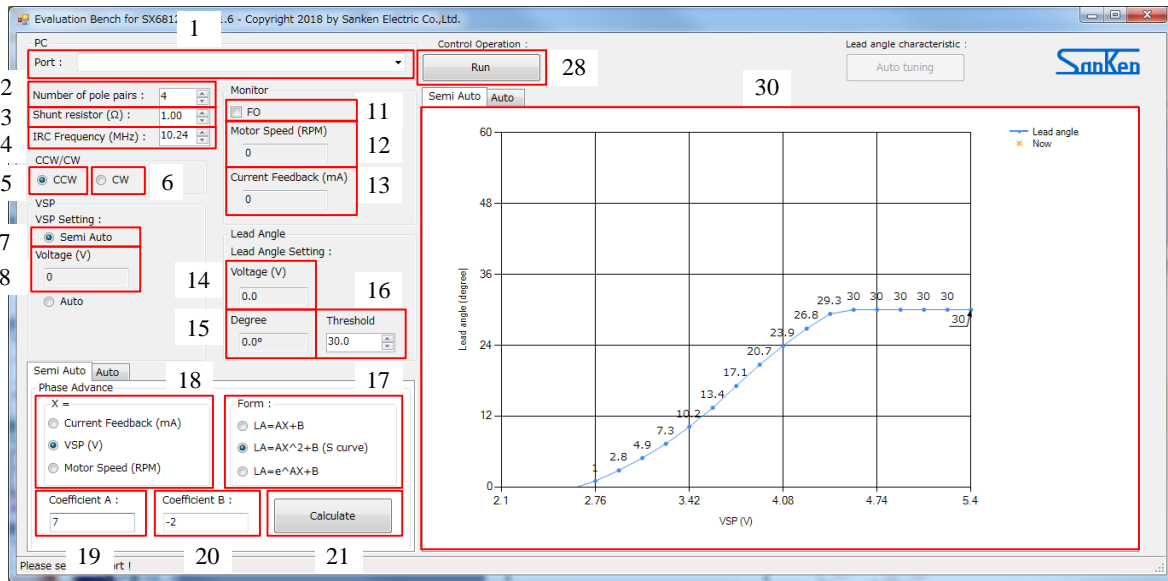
Evaluation Bench for SX6812 1 .6 - Copyright 2018 by Sanken Electric Co.,Ltd.

PC
Port :
Control Operation :
Run
28
Lead angle characteristic :
Auto tuning
SanKen

2 Number of pole pairs : 4
3 Shunt resistor (Ω) : 1.00
4 IRC Frequency (MHz) : 10.24

Monitor
FO 11
Motor Speed (RPM) 12
0
Current Feedback (mA) 13
0

CCW/CW
5 CCW 6 CW

VSP
VSP Setting :
7 Semi Auto
8 Voltage (V)
0
Auto

Lead Angle
Lead Angle Setting :
14 Voltage (V)
0.0
16
15 Degree
0.0°
Threshold
30.0

Semi Auto Auto 30
Lead angle
Now

| | |
|---|---|
| 60 | |
| 48 | |
| 36 | |
| 24 | |
| 12 | |
| 0 | |

Lead angle [degree]
1 2.8 4.9 7.3 10.2 13.4 17.1 20.7 23.9 26.8 29.3 30 30 30 30 30 30
2.1 2.76 3.42 4.08 4.74 5.4
VSP (V)

Semi Auto Auto
Phase Advance 18 17
X =
Current Feedback (mA)
VSP (V)
Motor Speed (RPM)
Form :
LA=AX+B
LA=AX^2+B (S curve)
LA=e^AX+B
Coefficient A :
7
Coefficient B :
-2
Calculate
19 20 21
Please se rt !